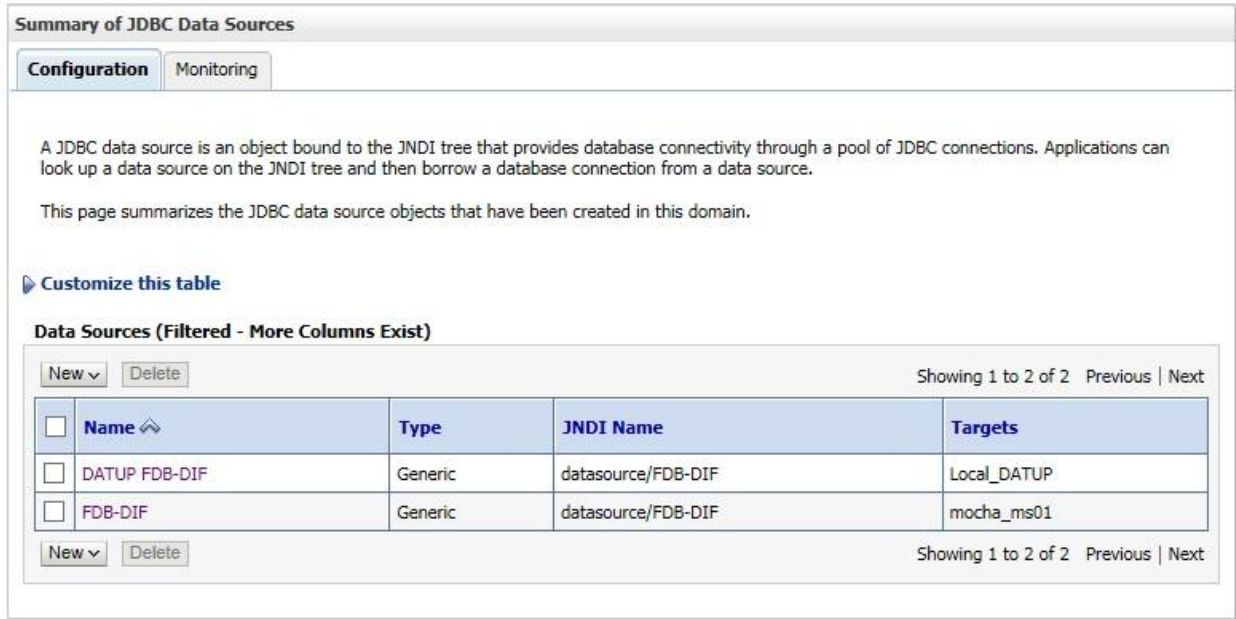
Summary of JDBC Data Sources

Configuration | Monitoring

A JDBC data source is an object bound to the JNDI tree that provides database connectivity through a pool of JDBC connections. Applications can look up a data source on the JNDI tree and then borrow a database connection from a data source.

This page summarizes the JDBC data source objects that have been created in this domain.

Customize this table

Data Sources (Filtered - More Columns Exist)

New Delete Showing 1 to 2 of 2 Previous | Next

| | Name | Type | JNDI Name | Targets |
|---|---|---|---|---|
| | DATUP FDB-DIF | Generic | datasource/FDB-DIF | Local_DATUP |
| | FDB-DIF | Generic | datasource/FDB-DIF | mocha_ms01 |

New Delete Showing 1 to 2 of 2 Previous | Next